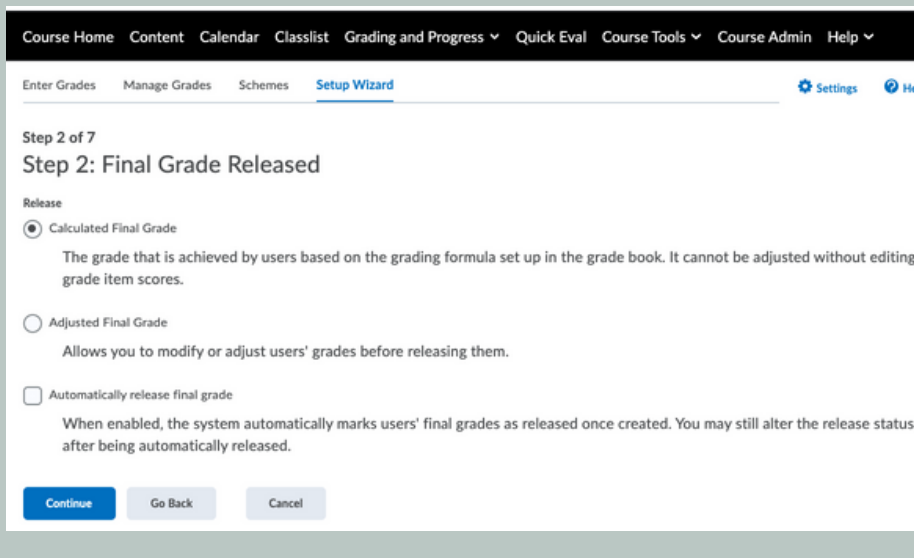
Course Home Content Calendar Classlist Grading and Progress Quick Eval Course Tools Course Admin Help

Enter Grades Manage Grades Schemes Setup Wizard

Settings He

Step 2 of 7

Step 2: Final Grade Released

Release

Calculated Final Grade

The grade that is achieved by users based on the grading formula set up in the grade book. It cannot be adjusted without editing grade item scores.

Adjusted Final Grade

Allows you to modify or adjust users' grades before releasing them.

Automatically release final grade

When enabled, the system automatically marks users' final grades as released once created. You may still alter the release status after being automatically released.

Continue Go Back Cancel